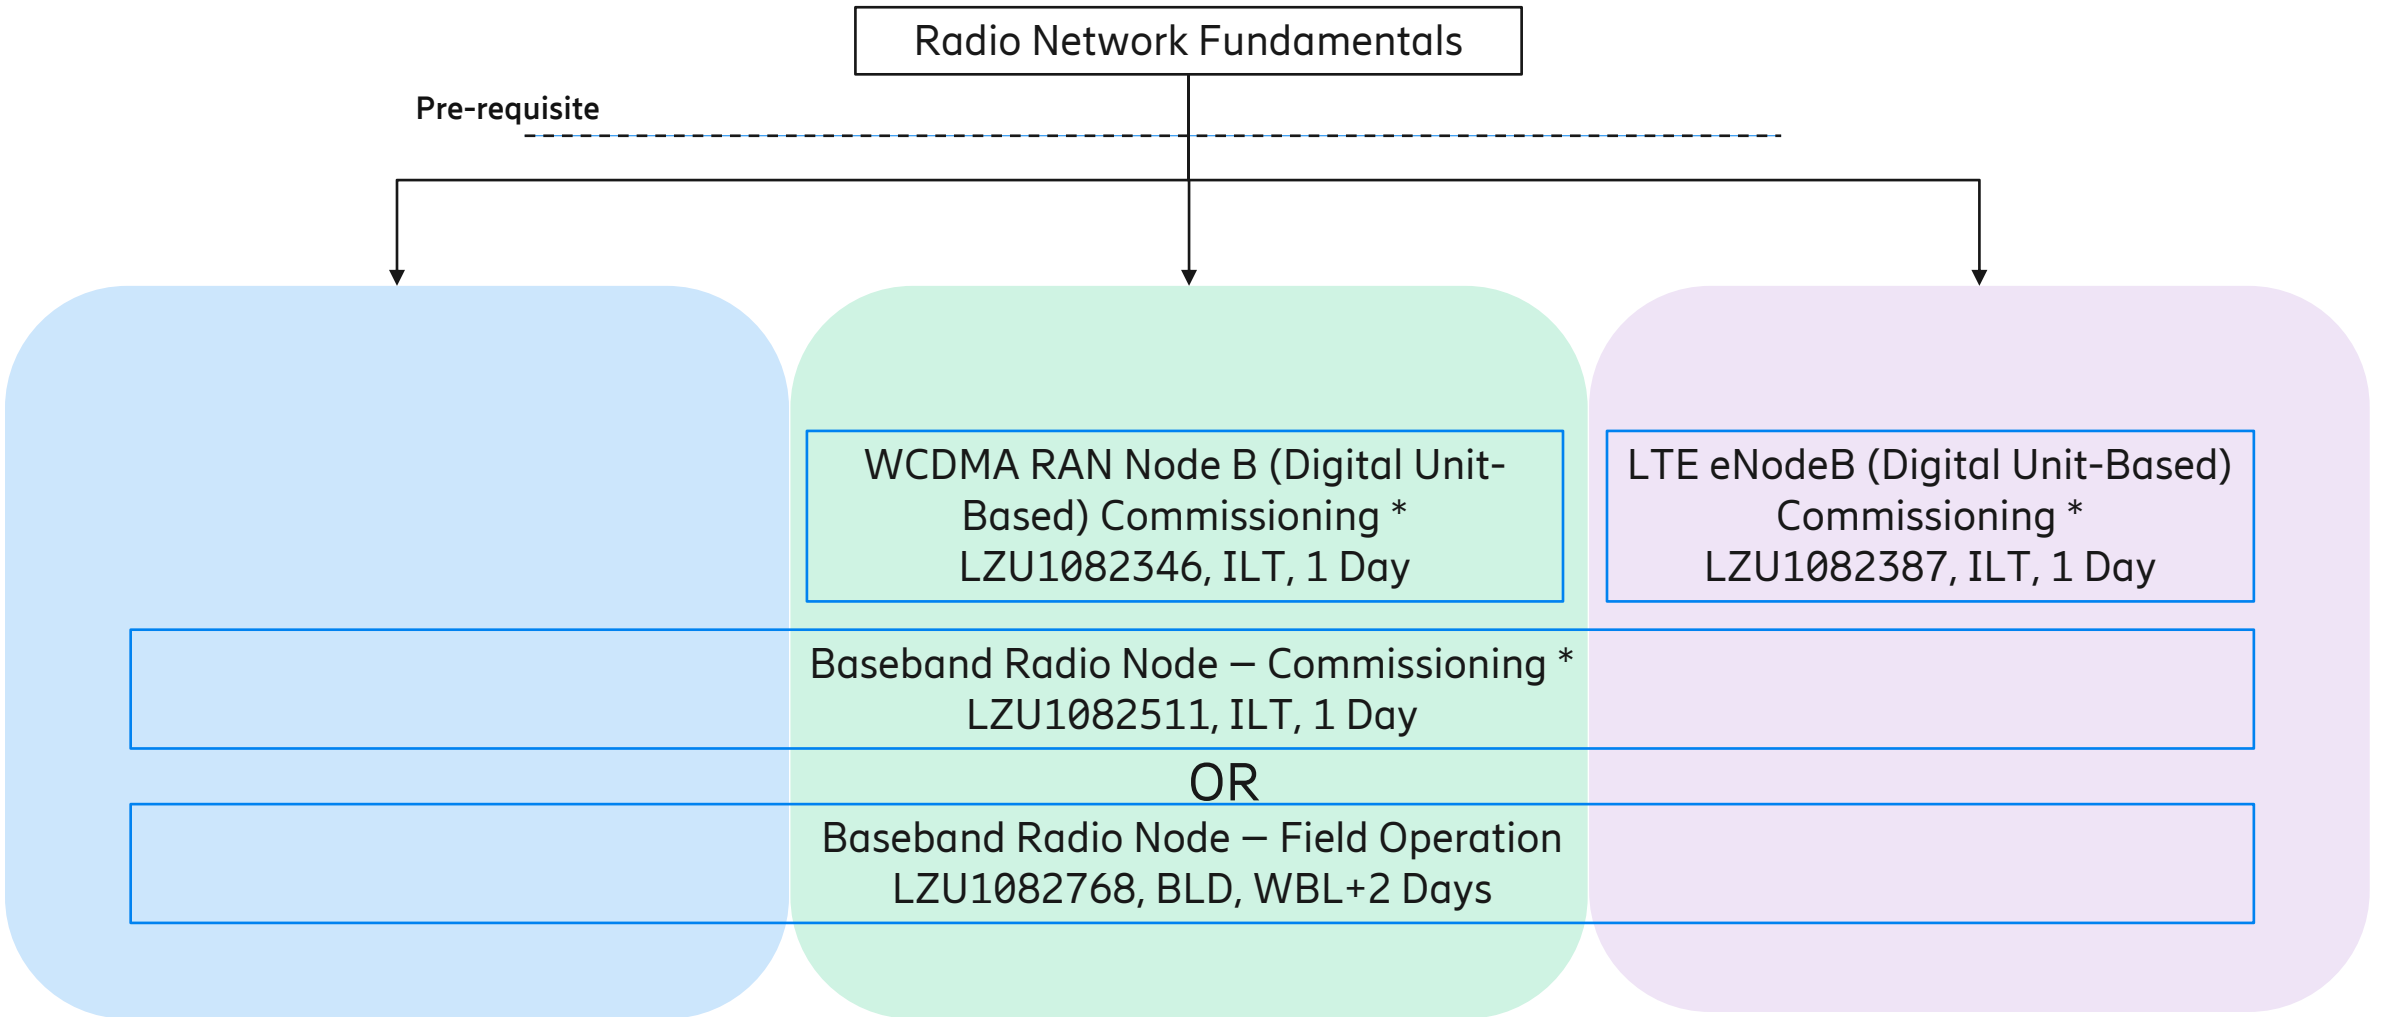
Radio Network Fundamentals

Pre-requisite

WCDMA RAN Node B (Digital Unit-Based) Commissioning *
LZU1082346, ILT, 1 Day

LTE eNodeB (Digital Unit-Based) Commissioning *
LZU1082387, ILT, 1 Day

Baseband Radio Node – Commissioning *
LZU1082511, ILT, 1 Day

OR

Baseband Radio Node – Field Operation
LZU1082768, BLD, WBL+2 Days